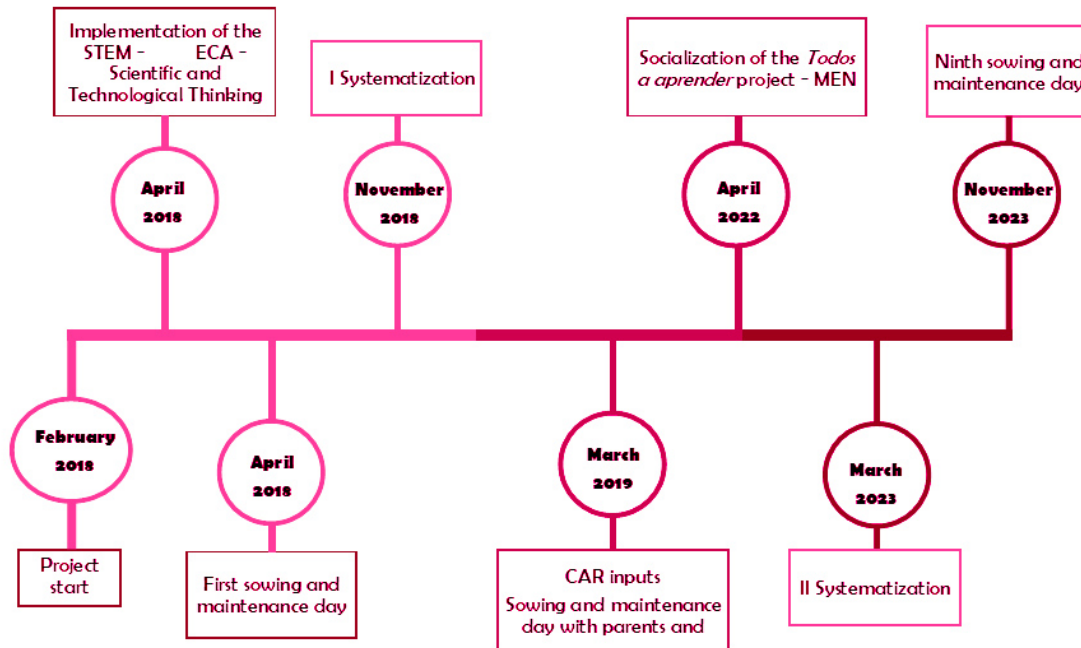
Implementation of the STEM – ECA – Scientific and Technological Thinking

April 2018

I Systematization

November 2018

Socialization of the *Todos a aprender* project – MEN

April 2022

Ninth sowing and maintenance day

November 2023

February 2018

Project start

April 2018

First sowing and maintenance day

March 2019

CAR inputs

Sowing and maintenance day with parents and

March 2023

II Systematization